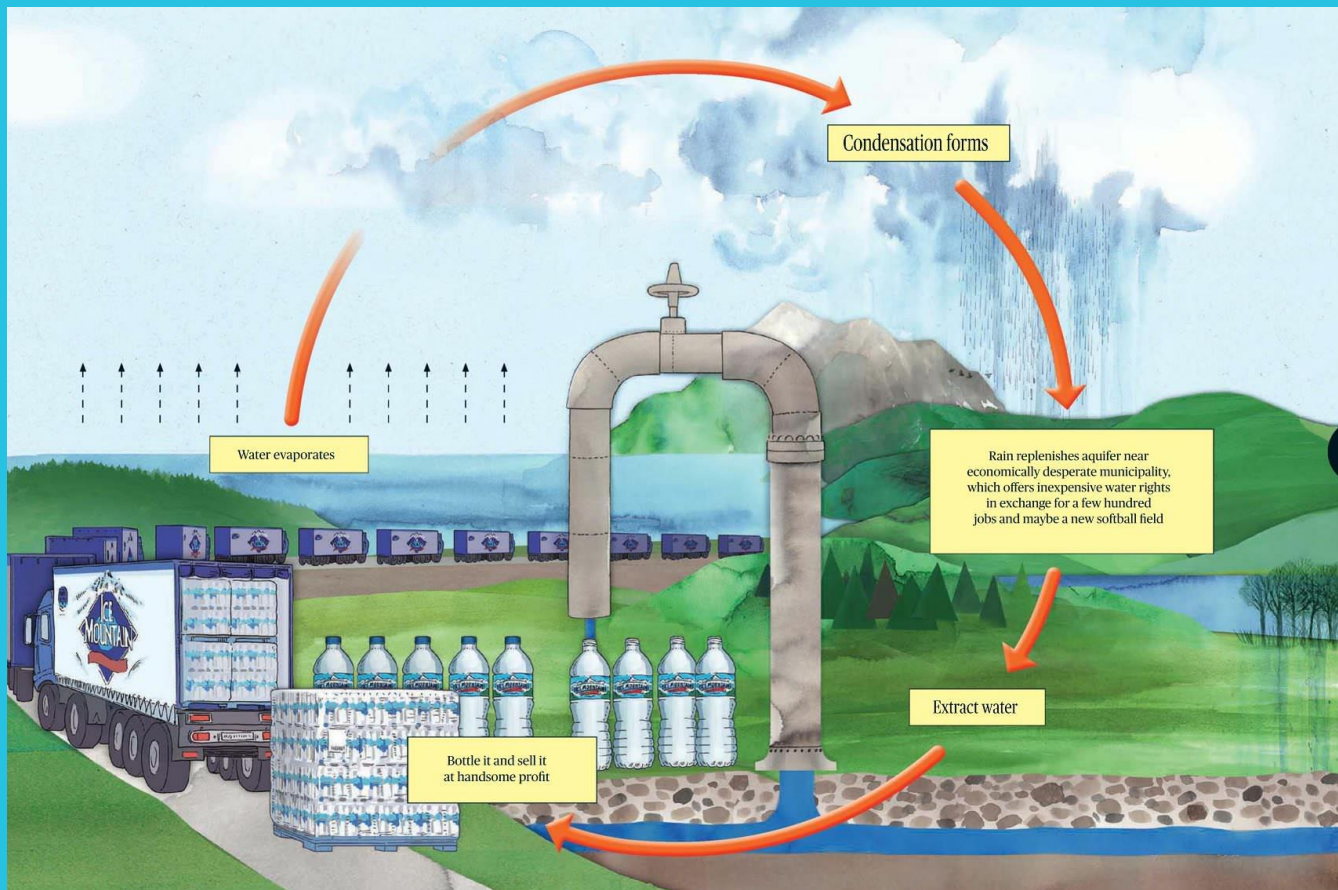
Condensation forms

Water evaporates

Rain replenishes aquifer near economically desperate municipality, which offers inexpensive water rights in exchange for a few hundred jobs and maybe a new softball field

Extract water

Bottle it and sell it at handsome profit

ICE MOUNTAIN